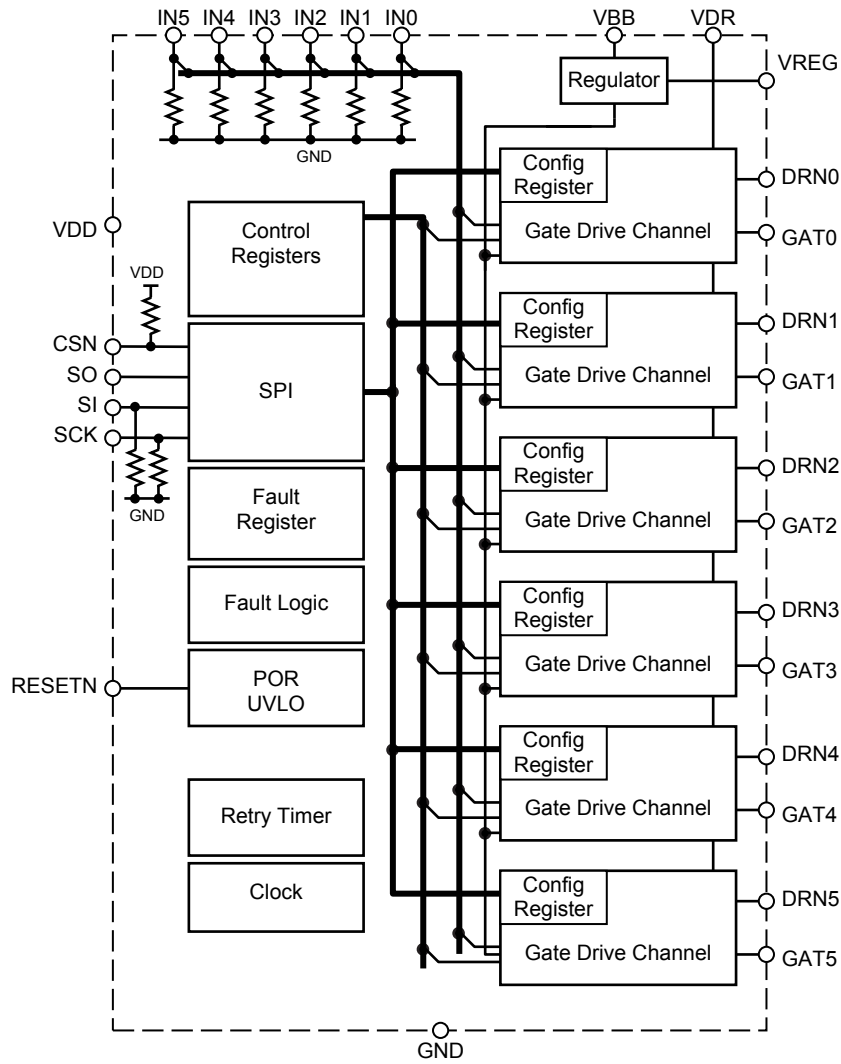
IN5 IN4 IN3 IN2 IN1 IN0

VBB VDR

Regulator

VREG

GND

Config Register

Gate Drive Channel

DRN0

GAT0

VDD

Control Registers

VDD

Config Register

Gate Drive Channel

DRN1

GAT1

CSN

SO

SI

SCK

SPI

GND

Config Register

Gate Drive Channel

DRN2

GAT2

Fault Register

Fault Logic

Config Register

Gate Drive Channel

DRN3

GAT3

RESETN

POR UVLO

Config Register

Gate Drive Channel

DRN4

GAT4

Retry Timer

Clock

Config Register

Gate Drive Channel

DRN5

GAT5

GND